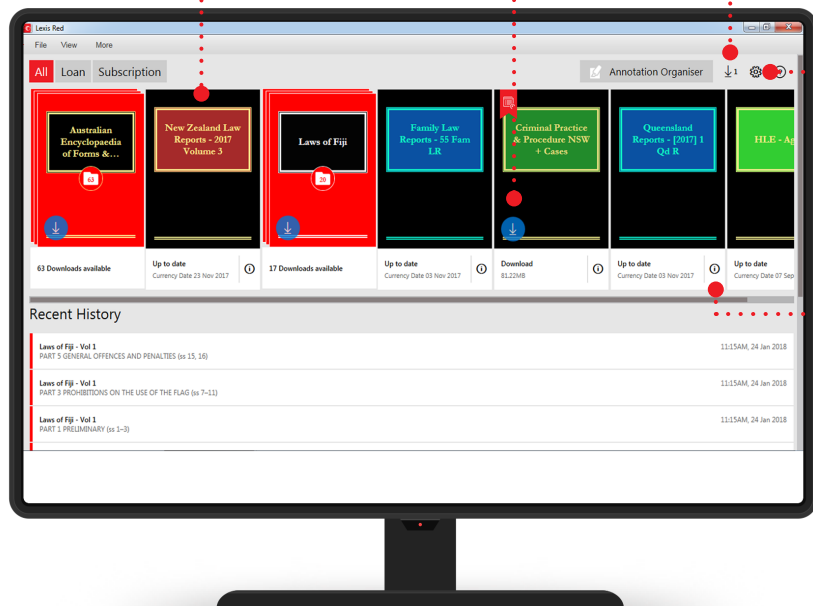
Lexis Red

File View More

All Loan Subscription

Annotation Organiser

1

Australian Encyclopaedia of Forms &...

63

63 Downloads available

New Zealand Law Reports - 2017 Volume 3

Up to date
Currency Date 23 Nov 2017

Laws of Fiji

20

17 Downloads available

Family Law Reports - 55 Fam LR

Up to date
Currency Date 03 Nov 2017

Criminal Practice & Procedure NSW + Cases

Download
81.22MB

Queensland Reports - [2017] 1 Qd R

Up to date
Currency Date 03 Nov 2017

HLE - A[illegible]

Up to date
Currency Date 07 Sep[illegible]

Recent History

Laws of Fiji - Vol 1
PART 5 GENERAL OFFENCES AND PENALTIES (ss 15, 16)
11:15AM, 24 Jan 2018

Laws of Fiji - Vol 1
PART 3 PROHIBITIONS ON THE USE OF THE FLAG (ss 7–11)
11:15AM, 24 Jan 2018

Laws of Fiji - Vol 1
PART 1 PRELIMINARY (ss 1–3)
11:15AM, 24 Jan 2018